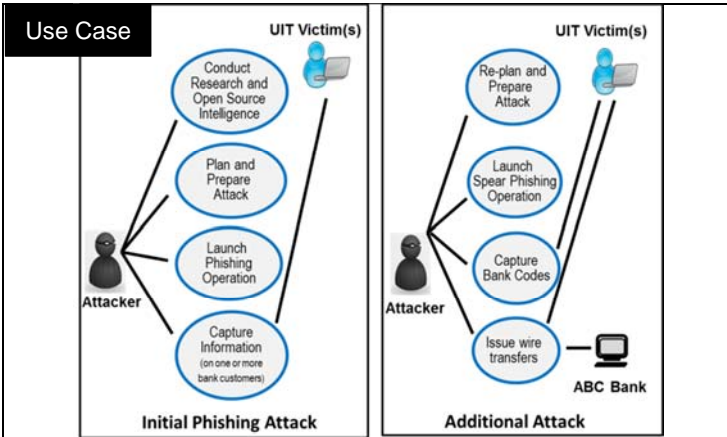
Use Case

UIT Victim(s)

Conduct Research and Open Source Intelligence

Plan and Prepare Attack

Launch Phishing Operation

Capture Information (on one or more bank customers)

Attacker

Initial Phishing Attack

UIT Victim(s)

Re-plan and Prepare Attack

Launch Spear Phishing Operation

Capture Bank Codes

Issue wire transfers

Attacker

ABC Bank

Additional Attack